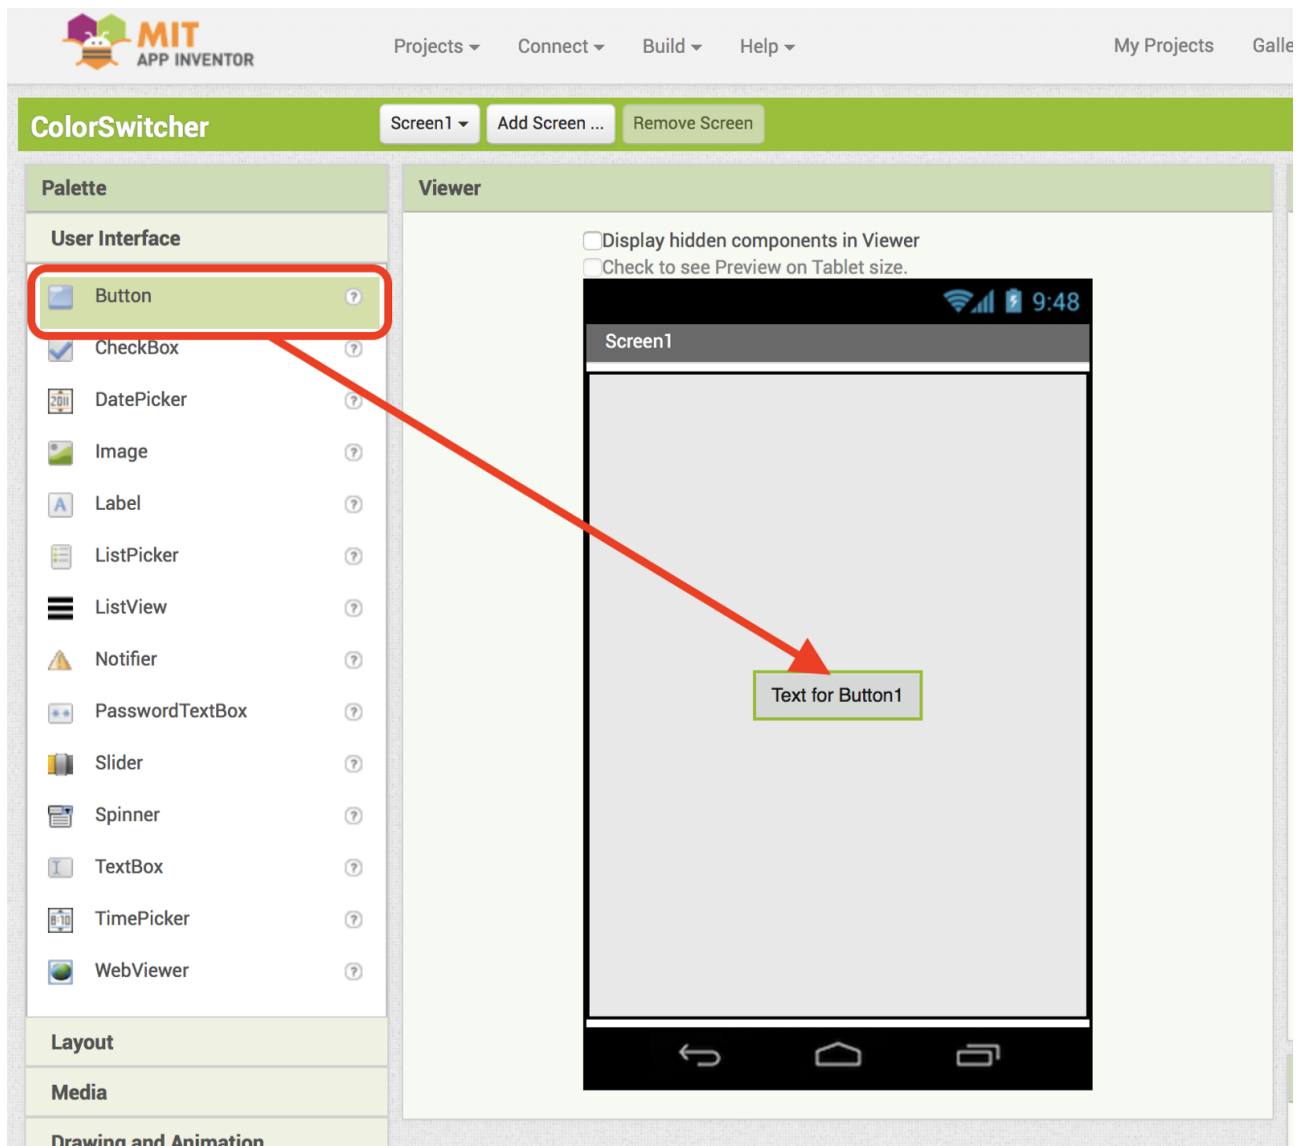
MIT APP INVENTOR

Projects ▾ Connect ▾ Build ▾ Help ▾ My Projects Galle

ColorSwitcher Screen1 ▾ Add Screen ... Remove Screen

Palette

User Interface

Button ?
CheckBox ?
DatePicker ?
Image ?
Label ?
ListPicker ?
ListView ?
Notifier ?
PasswordTextBox ?
Slider ?
Spinner ?
TextBox ?
TimePicker ?
WebViewer ?

Layout

Media

Drawing and Animation

Viewer

Display hidden components in Viewer

Check to see Preview on Tablet size.

9:48

Screen1

Text for Button1